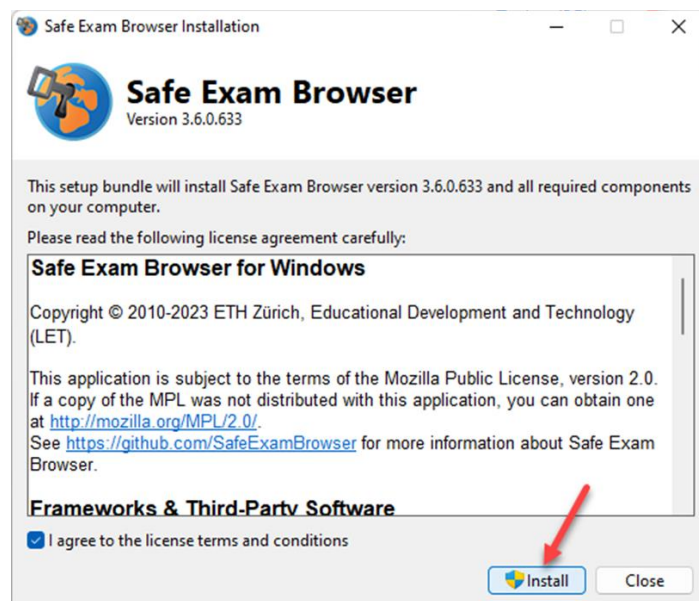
Safe Exam Browser Installation

Safe Exam Browser
Version 3.6.0.633

This setup bundle will install Safe Exam Browser version 3.6.0.633 and all required components on your computer.

Please read the following license agreement carefully:

Safe Exam Browser for Windows

Copyright © 2010-2023 ETH Zürich, Educational Development and Technology (LET).

This application is subject to the terms of the Mozilla Public License, version 2.0. If a copy of the MPL was not distributed with this application, you can obtain one at http://mozilla.org/MPL/2.0/.
See https://github.com/SafeExamBrowser for more information about Safe Exam Browser.

Frameworks & Third-Party Software

I agree to the license terms and conditions

Install Close